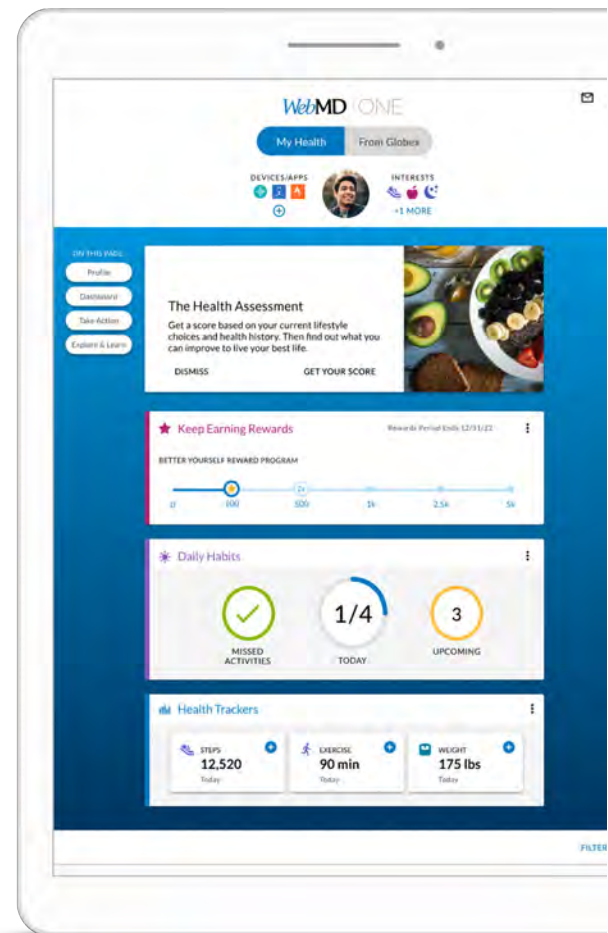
WebMD ONE

My Health | From Globex

DEVICES/APPS

INTERESTS
+1 MORE

ON THIS PAGE
Profile
Dashboard
Take Action
Explore & Learn

The Health Assessment
Get a score based on your current lifestyle choices and health history. Then find out what you can improve to live your best life.
DISMISS
GET YOUR SCORE

Keep Earning Rewards
Rewards Period Ends 12/31/22
BETTER YOURSELF REWARD PROGRAM
0
100
2x
500
1k
2.5k
5k

Daily Habits
MISSED ACTIVITIES
1/4
TODAY
3
UPCOMING

Health Trackers
STEPS
12,520
Today
EXERCISE
90 min
Today
WEIGHT
175 lbs
Today

FILTER